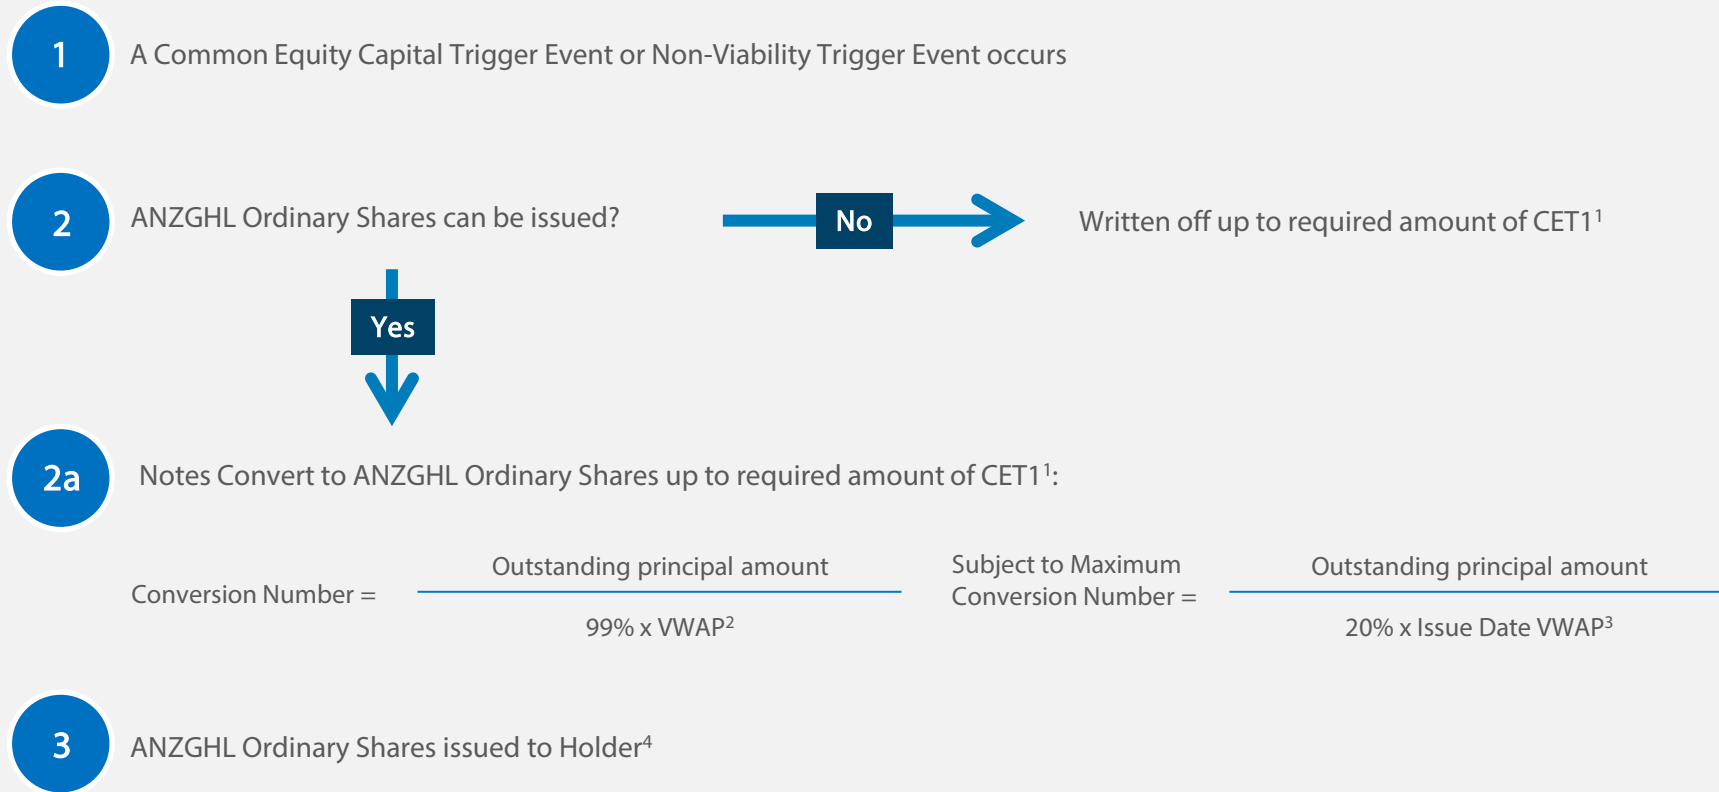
1 A Common Equity Capital Trigger Event or Non-Viability Trigger Event occurs

2 ANZGHL Ordinary Shares can be issued?

No

Written off up to required amount of CET1$^1$

Yes

2a Notes Convert to ANZGHL Ordinary Shares up to required amount of CET1$^1$:

Conversion Number = $\frac{\text{Outstanding principal amount}}{99\% \text{ x VWAP}^2}$

Subject to Maximum Conversion Number = $\frac{\text{Outstanding principal amount}}{20\% \text{ x Issue Date VWAP}^3}$

3 ANZGHL Ordinary Shares issued to Holder$^4$